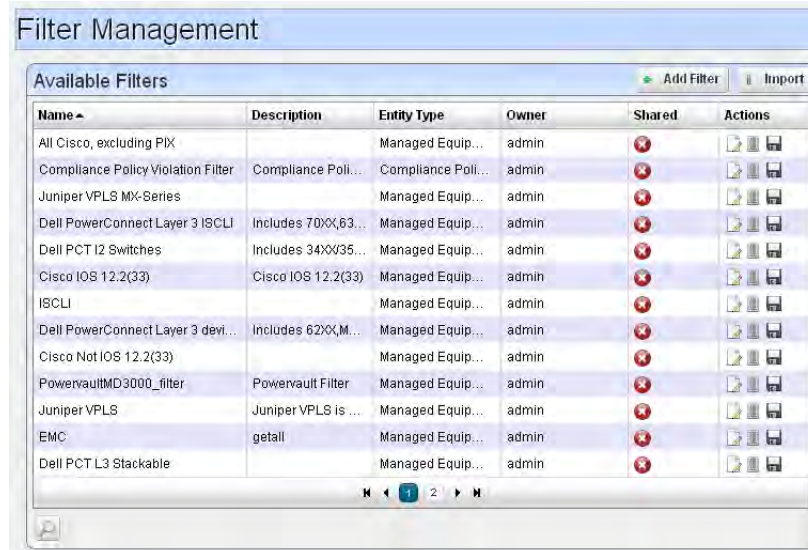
Filter Management

Available Filters

Add Filter | Import

| Name ▲ | Description | Entity Type | Owner | Shared | Actions |
|---|---|---|---|---|---|
| All Cisco, excluding PIX | | Managed Equip... | admin | | |
| Compliance Policy Violation Filter | Compliance Poli... | Compliance Poli... | admin | | |
| Juniper VPLS MX-Series | | Managed Equip... | admin | | |
| Dell PowerConnect Layer 3 ISCLI | Includes 70XX,63... | Managed Equip... | admin | | |
| Dell PCT I2 Switches | Includes 34XX/35... | Managed Equip... | admin | | |
| Cisco IOS 12.2(33) | Cisco IOS 12.2(33) | Managed Equip... | admin | | |
| ISCLI | | Managed Equip... | admin | | |
| Dell PowerConnect Layer 3 devi... | Includes 62XX,M... | Managed Equip... | admin | | |
| Cisco Not IOS 12.2(33) | | Managed Equip... | admin | | |
| PowervaultMD3000_filter | Powervault Filter | Managed Equip... | admin | | |
| Juniper VPLS | Juniper VPLS is ... | Managed Equip... | admin | | |
| EMC | getall | Managed Equip... | admin | | |
| Dell PCT L3 Stackable | | Managed Equip... | admin | | |

1 2